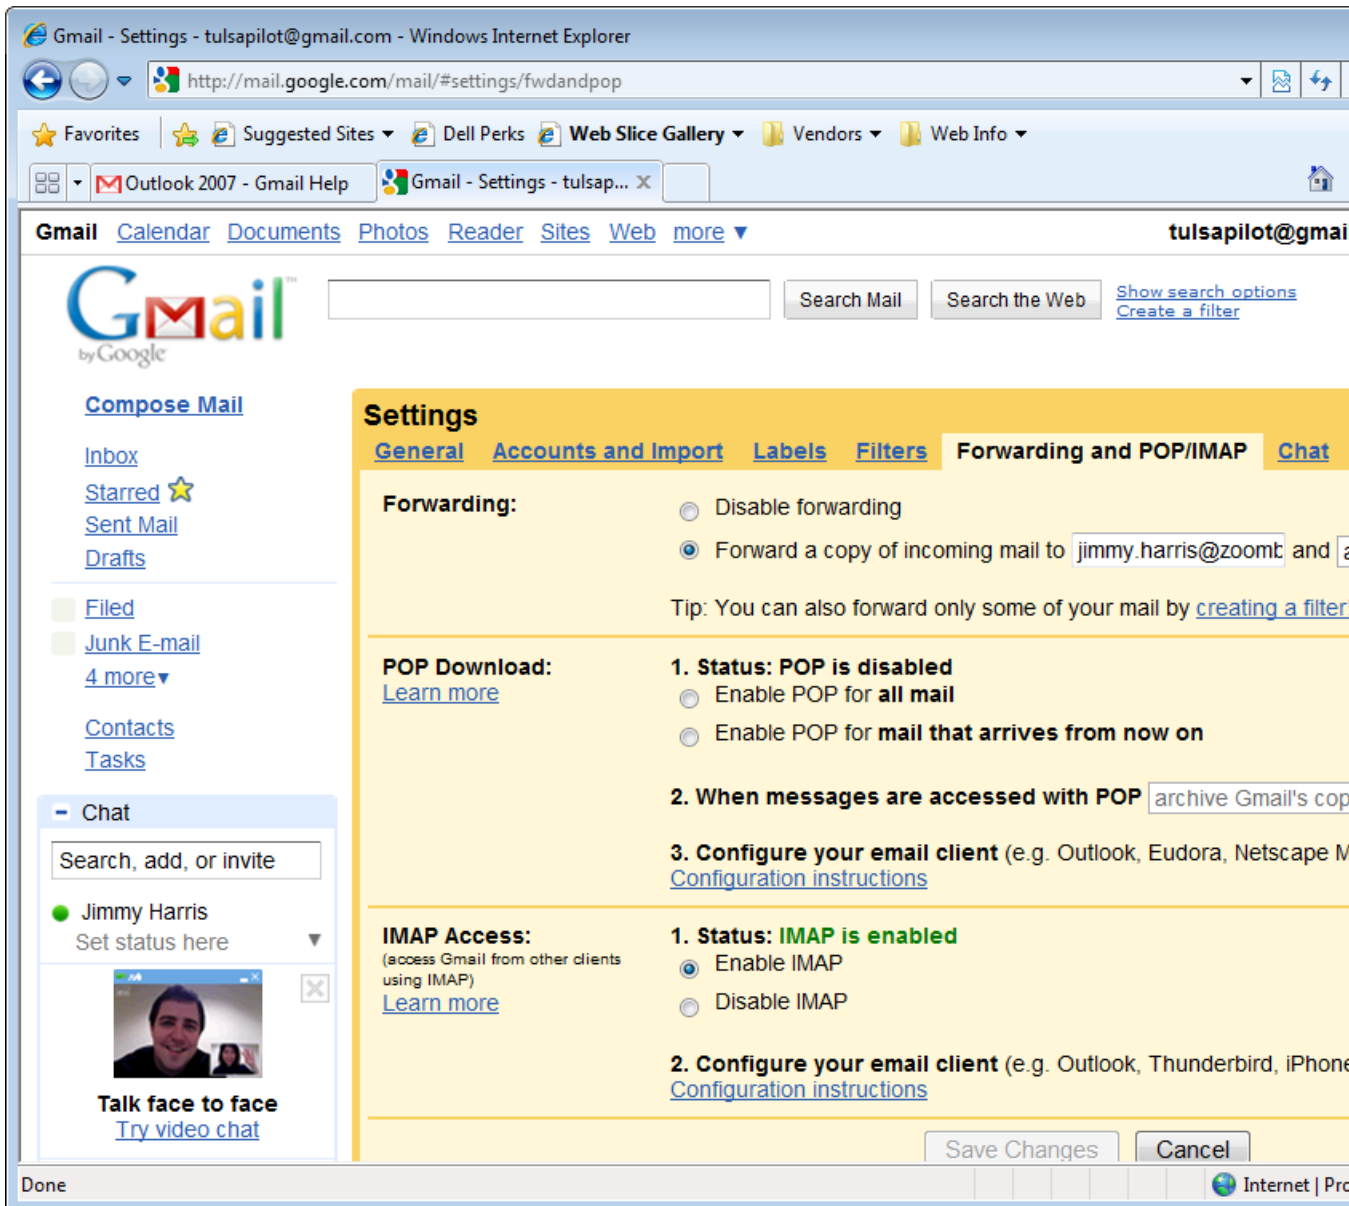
Gmail - Settings - tulsapilot@gmail.com - Windows Internet Explorer

http://mail.google.com/mail/#settings/fwdandpop

Favorites | Suggested Sites ▾ | Dell Perks | Web Slice Gallery ▾ | Vendors ▾ | Web Info ▾

Outlook 2007 - Gmail Help | Gmail - Settings - tulsap... ✕

Gmail Calendar Documents Photos Reader Sites Web more ▾ tulsapilot@gmai

Gmail by Google

Search Mail | Search the Web | Show search options | Create a filter

Compose Mail

Inbox
Starred
Sent Mail
Drafts

Filed
Junk E-mail
4 more▾

Contacts
Tasks

- Chat

Search, add, or invite

Jimmy Harris
Set status here ▾

Talk face to face
Try video chat

Settings

General | Accounts and Import | Labels | Filters | Forwarding and POP/IMAP | Chat

Forwarding:
Disable forwarding
Forward a copy of incoming mail to jimmy.harris@zoomb and a
Tip: You can also forward only some of your mail by creating a filter

POP Download:
Learn more
1. Status: POP is disabled
Enable POP for all mail
Enable POP for mail that arrives from now on
2. When messages are accessed with POP archive Gmail's cop
3. Configure your email client (e.g. Outlook, Eudora, Netscape M
Configuration instructions

IMAP Access:
(access Gmail from other clients using IMAP)
Learn more
1. Status: IMAP is enabled
Enable IMAP
Disable IMAP
2. Configure your email client (e.g. Outlook, Thunderbird, iPhone
Configuration instructions

Save Changes | Cancel

Done | Internet | Pro